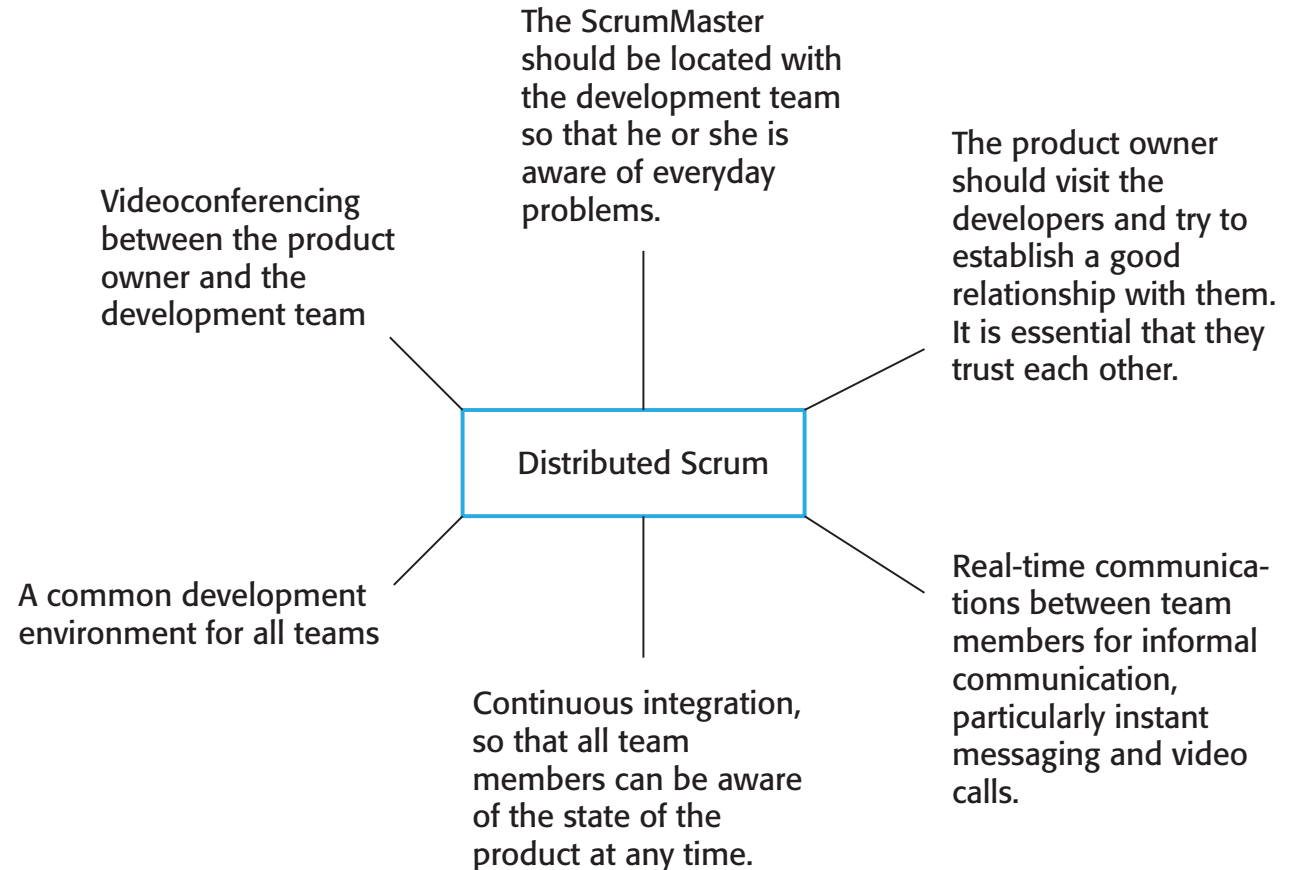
The ScrumMaster should be located with the development team so that he or she is aware of everyday problems.

Videoconferencing between the product owner and the development team

The product owner should visit the developers and try to establish a good relationship with them. It is essential that they trust each other.

Distributed Scrum

A common development environment for all teams

Real-time communications between team members for informal communication, particularly instant messaging and video calls.

Continuous integration, so that all team members can be aware of the state of the product at any time.